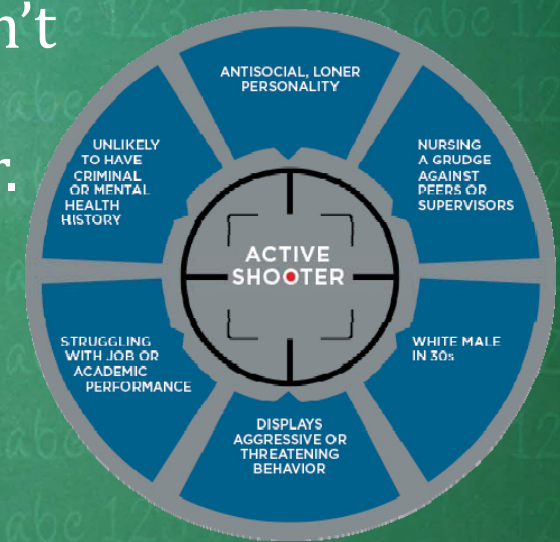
n't

r.

ANTISOCIAL, LONER PERSONALITY

NURSING A GRUDGE AGAINST PEERS OR SUPERVISORS

WHITE MALE IN 30s

DISPLAYS AGGRESSIVE OR THREATENING BEHAVIOR

STRUGGLING WITH JOB OR ACADEMIC PERFORMANCE

UNLIKELY TO HAVE CRIMINAL OR MENTAL HEALTH HISTORY

ACTIVE SHOOTER